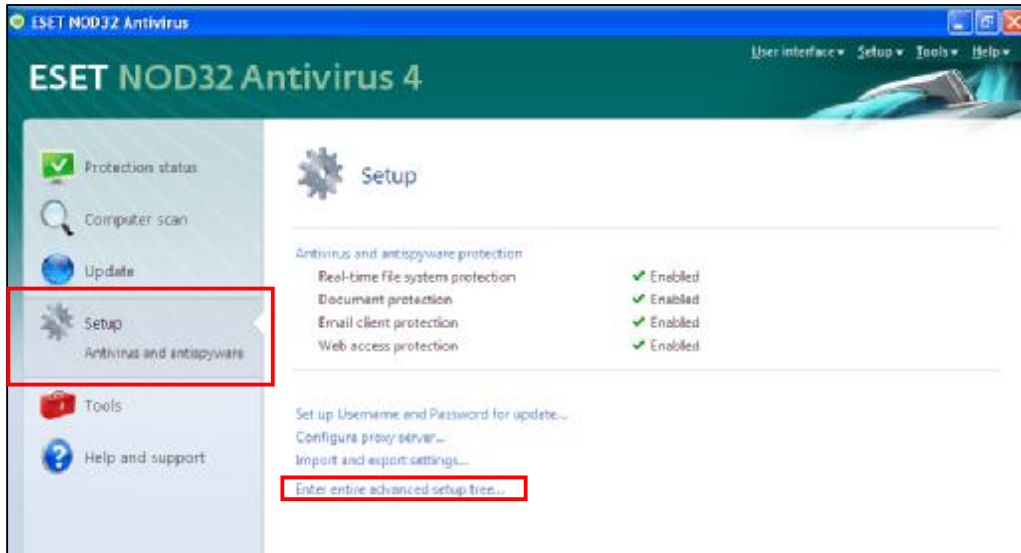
ESET NOD32 Antivirus

User interface ▾ Setup ▾ Tools ▾ Help ▾

ESET NOD32 Antivirus 4

Protection status

Computer scan

Update

Setup
Antivirus and antispyware

Tools

Help and support

Setup

Antivirus and antispyware protection

| | |
|---|---|
| Real-time file system protection | ✔ Enabled |
| Document protection | ✔ Enabled |
| Email client protection | ✔ Enabled |
| Web access protection | ✔ Enabled |

Set up Username and Password for update...
Configure proxy server...
Import and export settings...
Enter entire advanced setup tree...